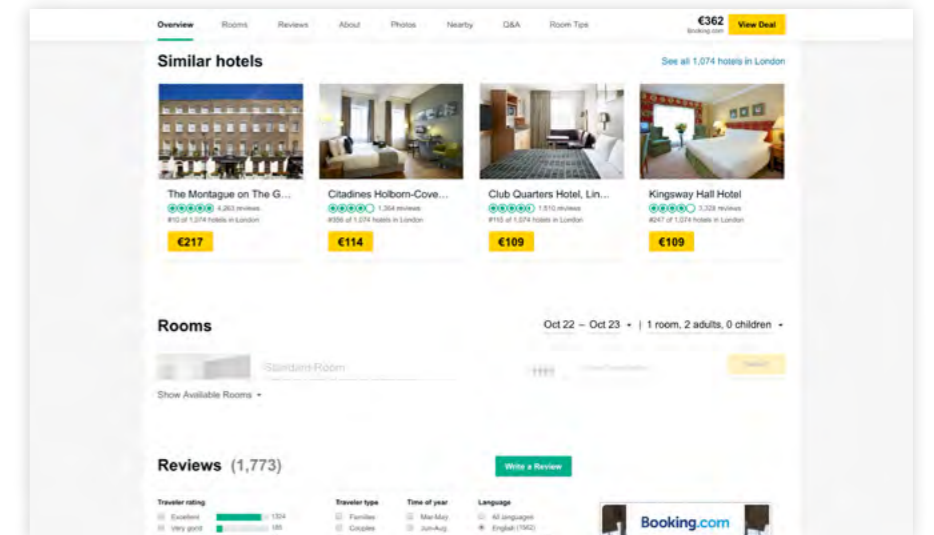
Overview Rooms Reviews About Photos Nearby Q&A Room Tips

€362
Booking.com
View Deal

Similar hotels

See all 1,074 hotels in London

The Montague on The G...
4,263 reviews
#10 of 1,074 hotels in London
€217

Citadines Holborn-Cove...
1,304 reviews
#356 of 1,074 hotels in London
€114

Club Quarters Hotel, Lin...
1,510 reviews
#116 of 1,074 hotels in London
€109

Kingsway Hall Hotel
3,328 reviews
#247 of 1,074 hotels in London
€109

Rooms

Oct 22 – Oct 23 | 1 room, 2 adults, 0 children

Standard Room

Show Available Rooms

Reviews (1,773)

Write a Review

Traveler rating
Excellent 1324
Very good 185

Traveler type
Families
Couples

Time of year
Mar-May
Jun-Aug

Language
All languages
English (1562)

Booking.com